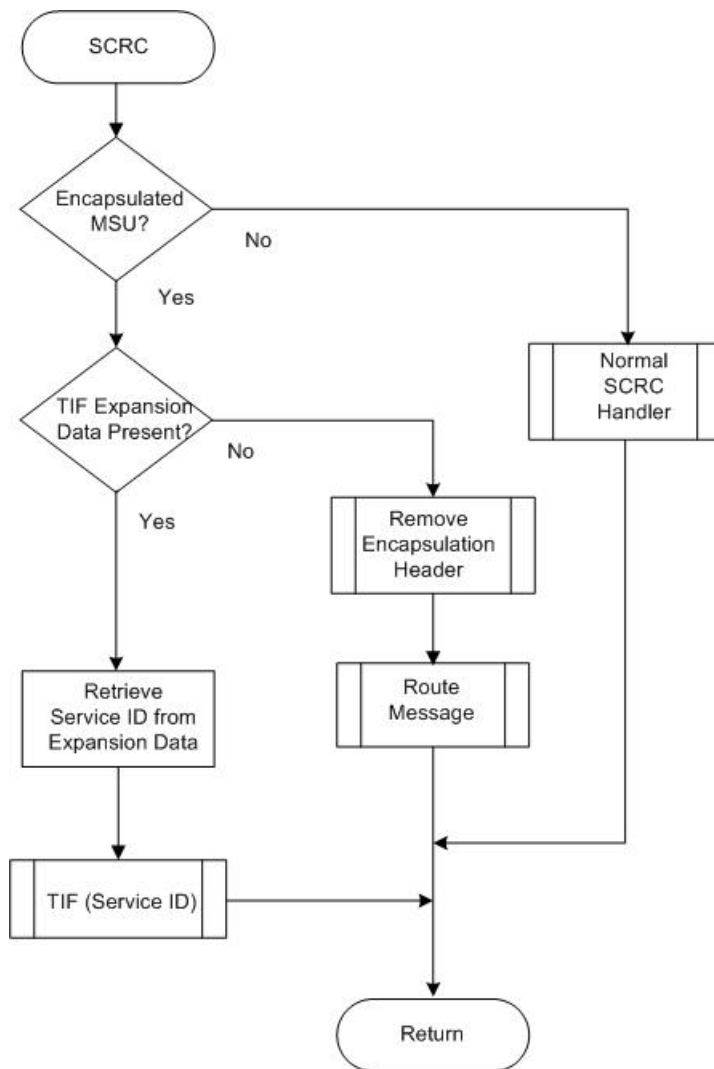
SCRC

Encapsulated MSU?

No

Yes

Normal SCRC Handler

TIF Expansion Data Present?

No

Yes

Remove Encapsulation Header

Retrieve Service ID from Expansion Data

Route Message

TIF (Service ID)

Return